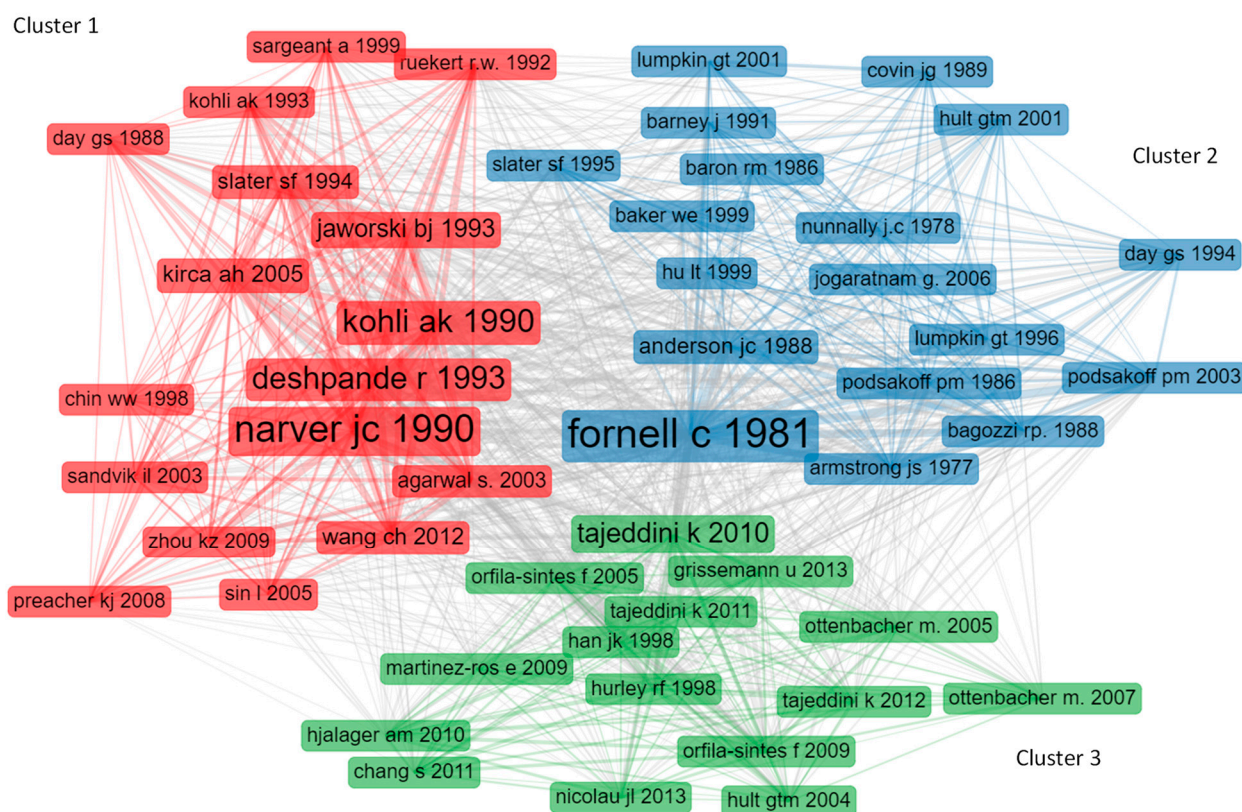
Cluster 1

sargeant a 1999
ruekert r.w. 1992
kohli ak 1993
day gs 1988
slater sf 1994
jaworski bj 1993
kirca ah 2005
kohli ak 1990
deshpande r 1993
chin ww 1998
narver jc 1990
sandvik il 2003
agarwal s. 2003
zhou kz 2009
wang ch 2012
preacher kj 2008
sin l 2005

lumpkin gt 2001
covin jg 1989
barney j 1991
hult gtm 2001
Cluster 2
slater sf 1995
baron rm 1986
baker we 1999
nunnally j.c 1978
day gs 1994
hu lt 1999
jogaratnam g. 2006
lumpkin gt 1996
anderson jc 1988
podsakoff pm 1986
podsakoff pm 2003
fornell c 1981
bagozzi rp. 1988
armstrong js 1977

tajeddini k 2010
orfila-sintes f 2005
grissemann u 2013
tajeddini k 2011
ottenbacher m. 2005
han jk 1998
martinez-ros e 2009
hurley rf 1998
tajeddini k 2012
ottenbacher m. 2007
hjalager am 2010
orfila-sintes f 2009
Cluster 3
chang s 2011
nicolau jl 2013
hult gtm 2004